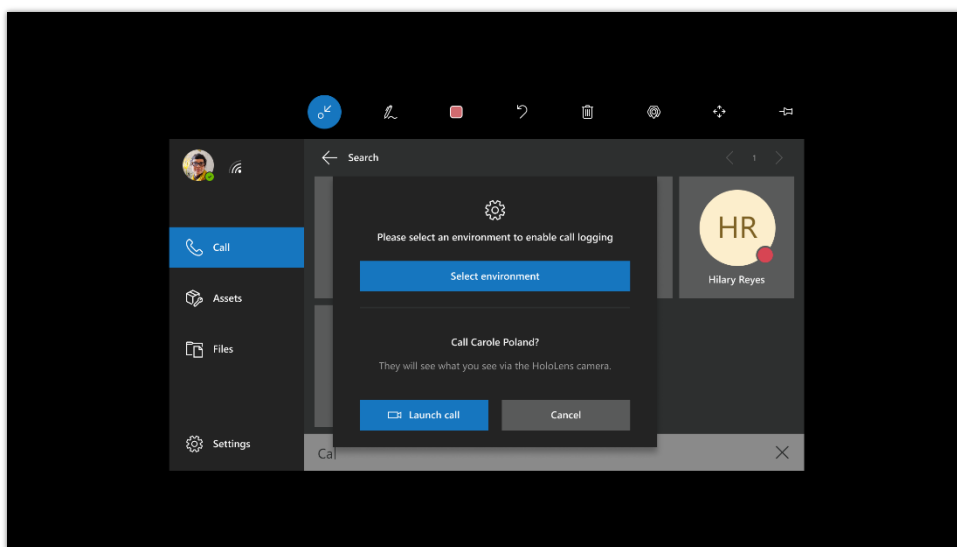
Search

1

Call

Assets

Files

Settings

Please select an environment to enable call logging

Select environment

Call Carole Poland?

They will see what you see via the HoloLens camera.

Launch call

Cancel

HR

Hilary Reyes

Cal